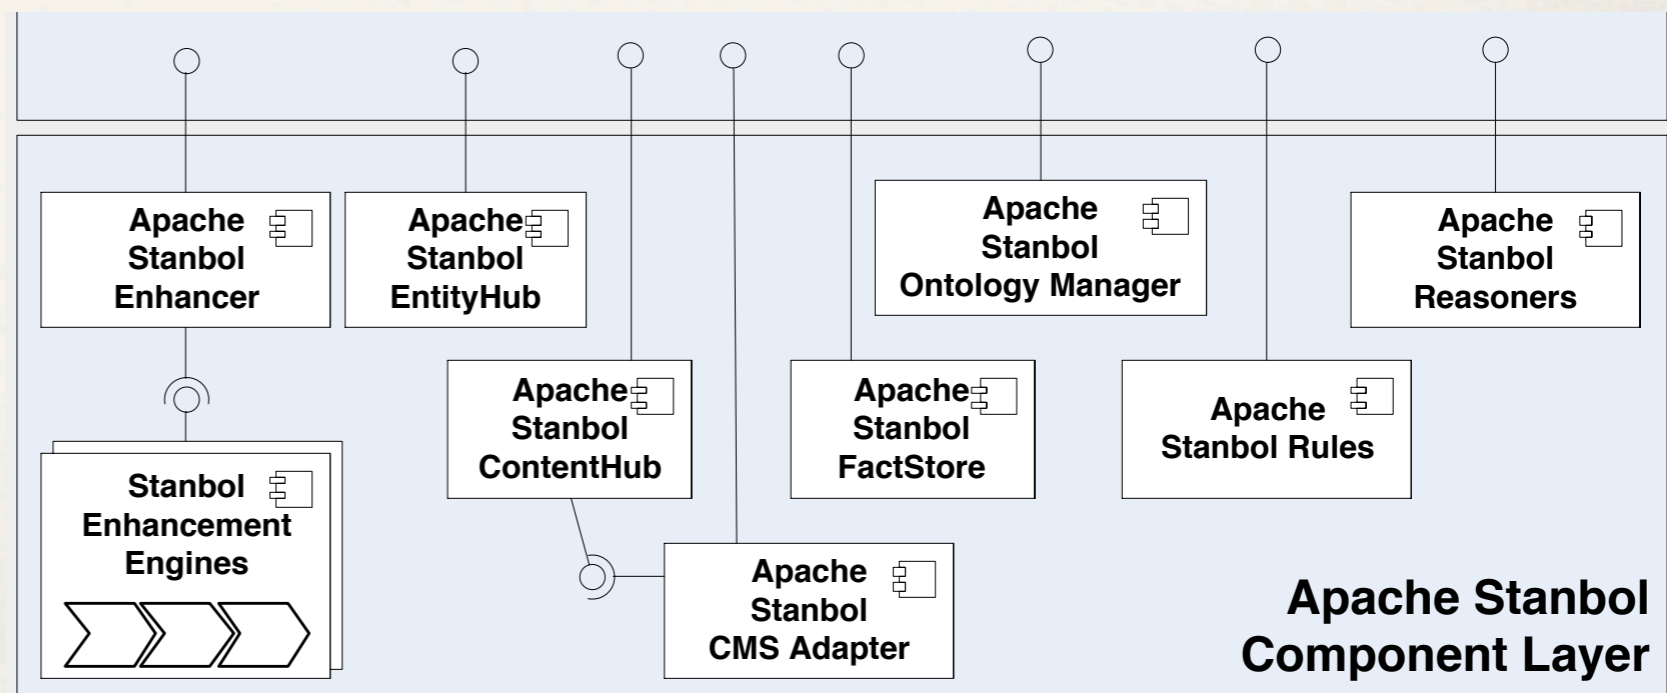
Apache Stanbol Enhancer

Apache Stanbol EntityHub

Apache Stanbol Ontology Manager

Apache Stanbol Reasoners

Apache Stanbol ContentHub

Apache Stanbol FactStore

Apache Stanbol Rules

Stanbol Enhancement Engines

Apache Stanbol CMS Adapter

Apache Stanbol Component Layer